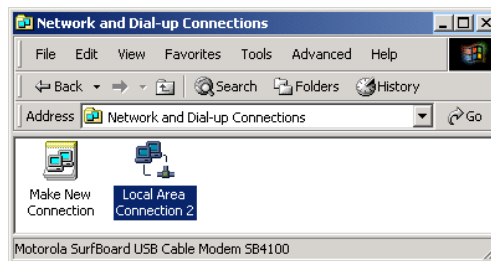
Network and Dial-up Connections

File Edit View Favorites Tools Advanced Help

Back Search Folders History

Address Network and Dial-up Connections Go

Make New Connection

Local Area Connection 2

Motorola SurfBoard USB Cable Modem SB4100